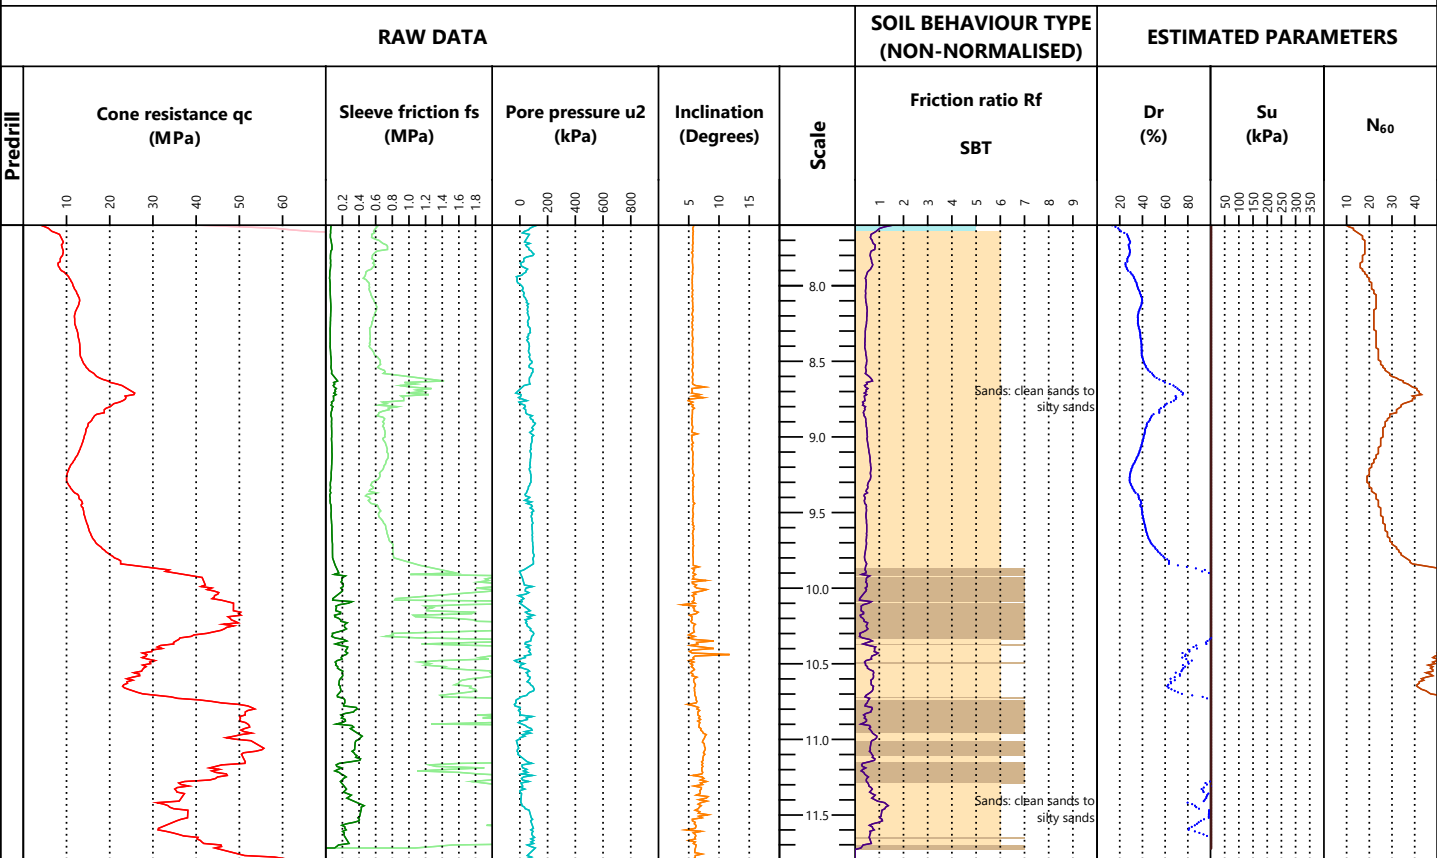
RAW DATA

SOIL BEHAVIOUR TYPE (NON-NORMALISED)

ESTIMATED PARAMETERS

Predrill

Cone resistance qc (MPa)

10 20 30 40 50 60

Sleeve friction fs (MPa)

0.2 0.4 0.6 0.8 1.0 1.2 1.4 1.6 1.8

Pore pressure u2 (kPa)

0 200 400 600 800

Inclination (Degrees)

5 10 15

Scale

8.0
8.5
9.0
9.5
10.0
10.5
11.0
11.5

Friction ratio Rf

SBT

1 2 3 4 5 6 7 8 9

Sands: clean sands to silty sands

Sands: clean sands to silty sands

Dr (%)

20 40 60 80

Su (kPa)

50 100 150 200 250 300 350

$N_{60}$

10 20 30 40